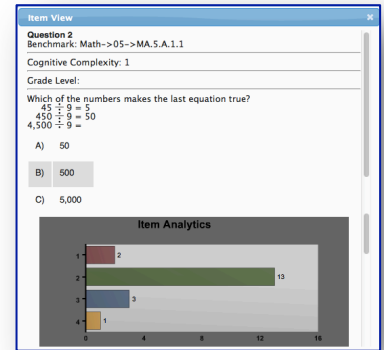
Item View

×

Question 2
Benchmark: Math->05->MA.5.A.1.1

Cognitive Complexity: 1

Grade Level:

Which of the numbers makes the last equation true?
$45 \div 9 = 5$
$450 \div 9 = 50$
$4{,}500 \div 9 =$

A) 50

B) 500

C) 5,000

Item Analytics

1 2
2 13
3 3
4 1

0 4 8 12 16